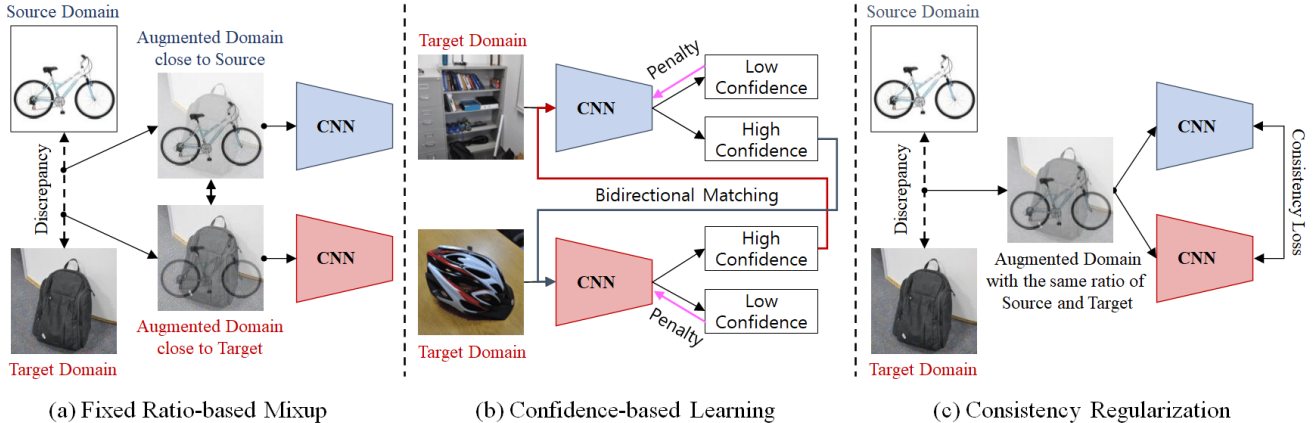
Source Domain

Augmented Domain close to Source

CNN

Discrepancy

CNN

Augmented Domain close to Target

Target Domain

(a) Fixed Ratio-based Mixup

Target Domain

Penalty

Low Confidence

CNN

High Confidence

Bidirectional Matching

High Confidence

CNN

Low Confidence

Penalty

Target Domain

(b) Confidence-based Learning

Source Domain

CNN

Discrepancy

Consistency Loss

CNN

Augmented Domain with the same ratio of Source and Target

Target Domain

(c) Consistency Regularization